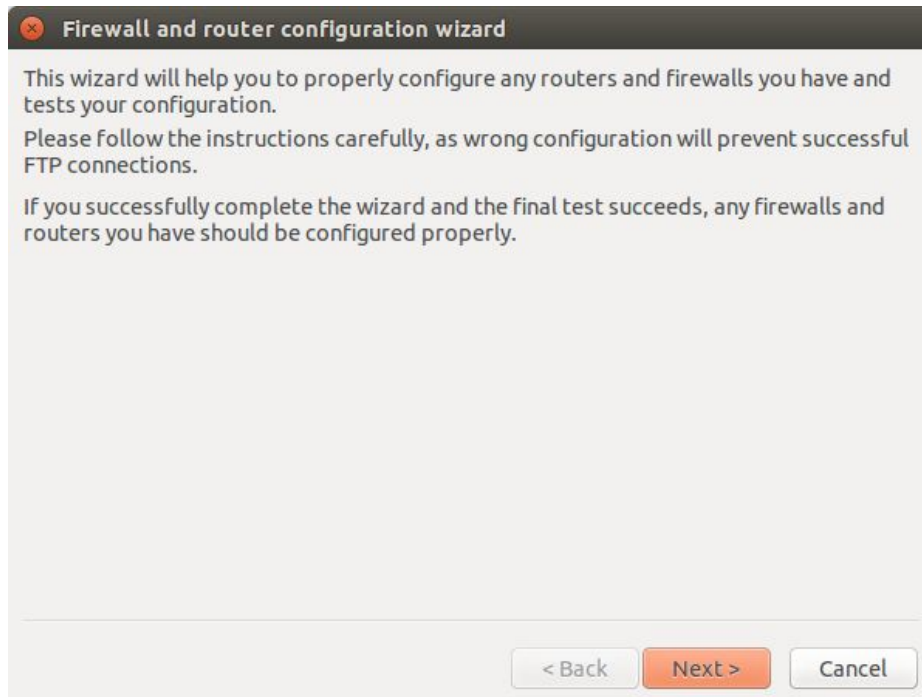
Firewall and router configuration wizard

This wizard will help you to properly configure any routers and firewalls you have and tests your configuration.

Please follow the instructions carefully, as wrong configuration will prevent successful FTP connections.

If you successfully complete the wizard and the final test succeeds, any firewalls and routers you have should be configured properly.

< Back
Next >
Cancel